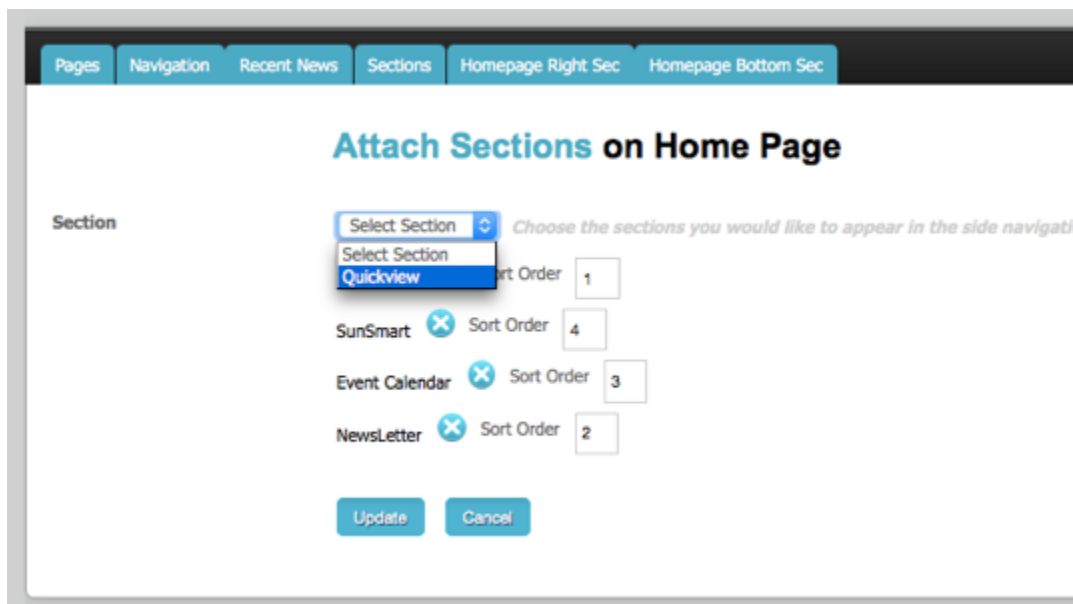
Pages | Navigation | Recent News | Sections | Homepage Right Sec | Homepage Bottom Sec

Attach Sections on Home Page

Section

Select Section

Choose the sections you would like to appear in the side navigati

Select Section
Quickview

rt Order 1

SunSmart Sort Order 4

Event Calendar Sort Order 3

NewsLetter Sort Order 2

Update Cancel